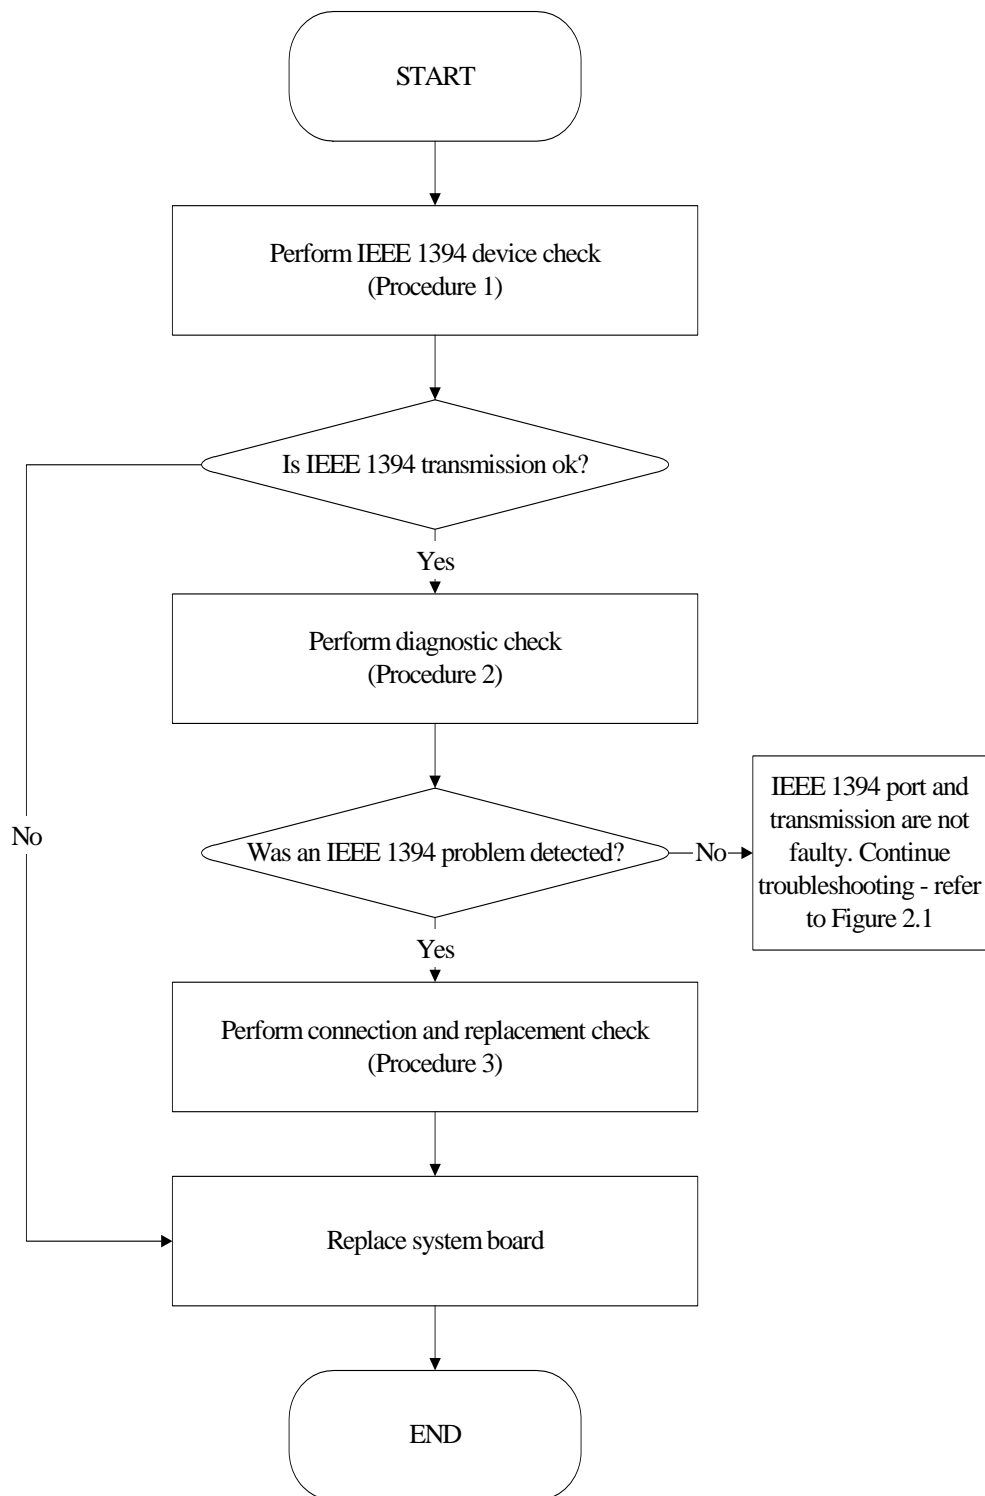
START

Perform IEEE 1394 device check (Procedure 1)

Is IEEE 1394 transmission ok?

Yes

Perform diagnostic check (Procedure 2)

No

Was an IEEE 1394 problem detected?

No

IEEE 1394 port and transmission are not faulty. Continue troubleshooting - refer to Figure 2.1

Yes

Perform connection and replacement check (Procedure 3)

Replace system board

END